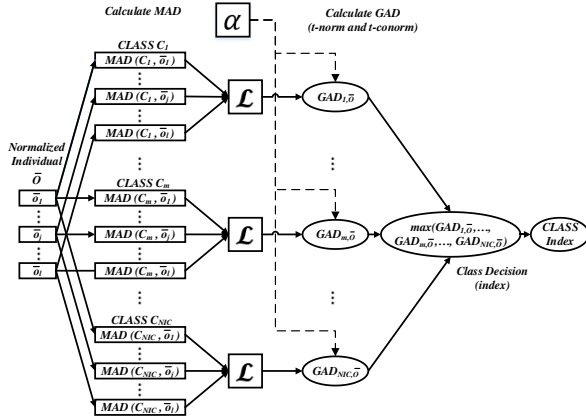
Calculate MAD

$\alpha$

Calculate GAD
(t-norm and t-conorm)

Normalized Individual
$\bar{O}$
$\bar{o}_1$
⋮
$\bar{o}_j$
⋮
$\bar{o}_l$

CLASS $C_1$
MAD ($C_1$ , $\bar{o}_1$)
⋮
MAD ($C_1$ , $\bar{o}_j$)
⋮
MAD ($C_1$ , $\bar{o}_l$)

$\mathcal{L}$

$GAD_{1,\bar{O}}$

⋮

CLASS $C_m$
MAD ($C_m$ , $\bar{o}_1$)
⋮
MAD ($C_m$ , $\bar{o}_j$)
⋮
MAD ($C_m$ , $\bar{o}_l$)

$\mathcal{L}$

$GAD_{m,\bar{O}}$

max($GAD_{1,\bar{O}}$,…, $GAD_{m,\bar{O}}$,…, $GAD_{NIC,\bar{O}}$)

CLASS Index

Class Decision (index)

⋮

CLASS $C_{NIC}$
MAD ($C_{NIC}$ , $\bar{o}_1$)
⋮
MAD ($C_{NIC}$ , $\bar{o}_j$)
⋮
MAD ($C_{NIC}$ , $\bar{o}_l$)

$\mathcal{L}$

$GAD_{NIC,\bar{O}}$